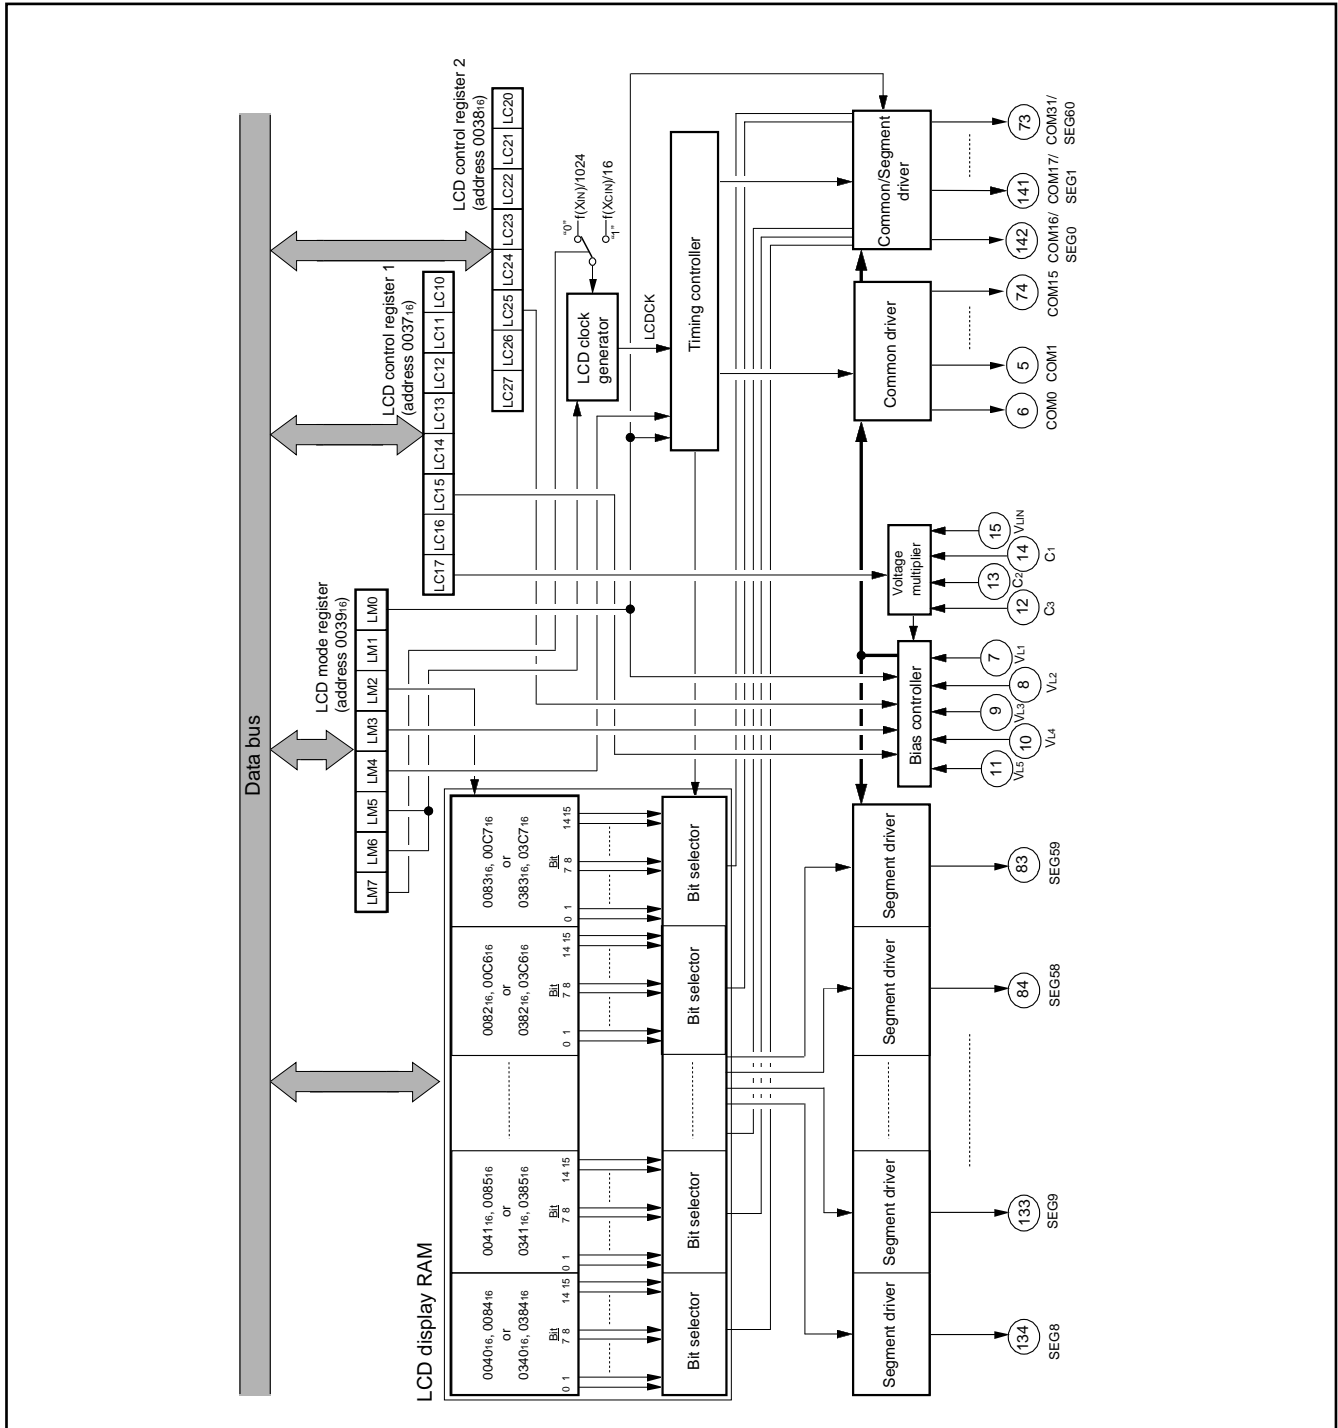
Data bus

LCD control register 2 (address $0038_{16}$)

| LC27 | LC26 | LC25 | LC24 | LC23 | LC22 | LC21 | LC20 |
|---|---|---|---|---|---|---|---|

LCD control register 1 (address $0037_{16}$)

| LC17 | LC16 | LC15 | LC14 | LC13 | LC12 | LC11 | LC10 |
|---|---|---|---|---|---|---|---|

LCD mode register (address $0039_{16}$)

| LM7 | LM6 | LM5 | LM4 | LM3 | LM2 | LM1 | LM0 |
|---|---|---|---|---|---|---|---|

"0" f(XIN)/1024
"1" f(XCIN)/16

LCD clock generator

LCDCK

Timing controller

Common/Segment driver

73 COM31/ SEG60
141 COM17/ SEG1
142 COM16/ SEG0

Common driver

74 COM15
5 COM1
6 COM0

Voltage multiplier

15 VLIN
14 C1
13 C2
12 C3

Bias controller

7 VL1
8 VL2
9 VL3
10 VL4
11 VL5

LCD display RAM

$0040_{16}$, $0084_{16}$ or $0340_{16}$, $0384_{16}$
Bit 0 1 7 8 14 15

$0041_{16}$, $0085_{16}$ or $0341_{16}$, $0385_{16}$
Bit 0 1 7 8 14 15

$0082_{16}$, $00C6_{16}$ or $0382_{16}$, $03C6_{16}$
Bit 0 1 7 8 14 15

$0083_{16}$, $00C7_{16}$ or $0383_{16}$, $03C7_{16}$
Bit 0 1 7 8 14 15

Bit selector
Bit selector
Bit selector
Bit selector

Segment driver
Segment driver
Segment driver
Segment driver

134 SEG8
133 SEG9
84 SEG58
83 SEG59